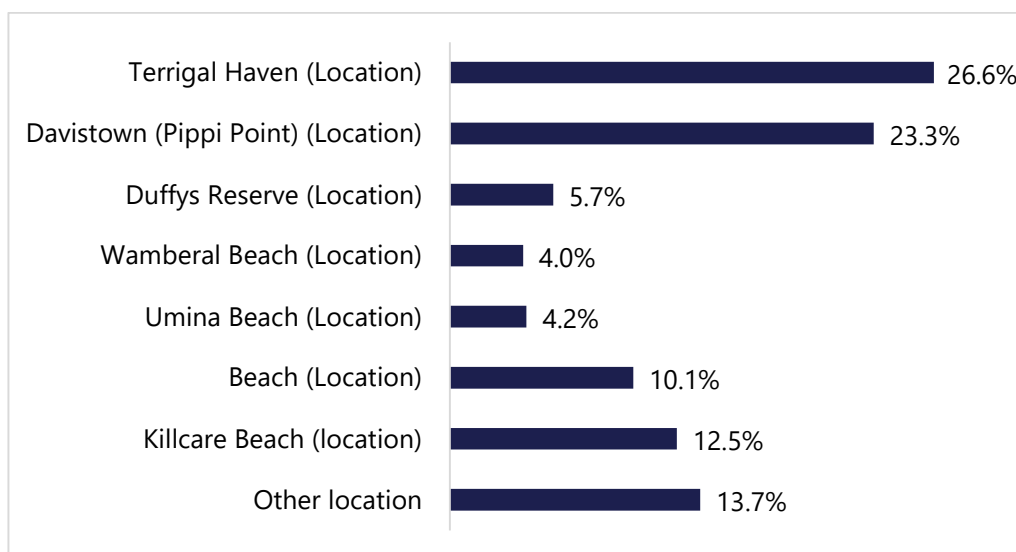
| Location | Percentage |
|---|---|
| Terrigal Haven (Location) | 26.6% |
| Davistown (Pippi Point) (Location) | 23.3% |
| Duffys Reserve (Location) | 5.7% |
| Wamberal Beach (Location) | 4.0% |
| Umina Beach (Location) | 4.2% |
| Beach (Location) | 10.1% |
| Killcare Beach (location) | 12.5% |
| Other location | 13.7% |